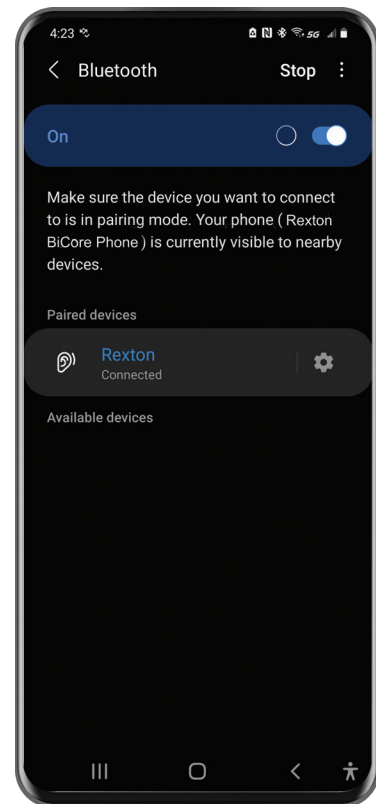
4:23

5G

Bluetooth

Stop

On

Make sure the device you want to connect to is in pairing mode. Your phone ( Rexton BiCore Phone ) is currently visible to nearby devices.

Paired devices

Rexton
Connected

Available devices